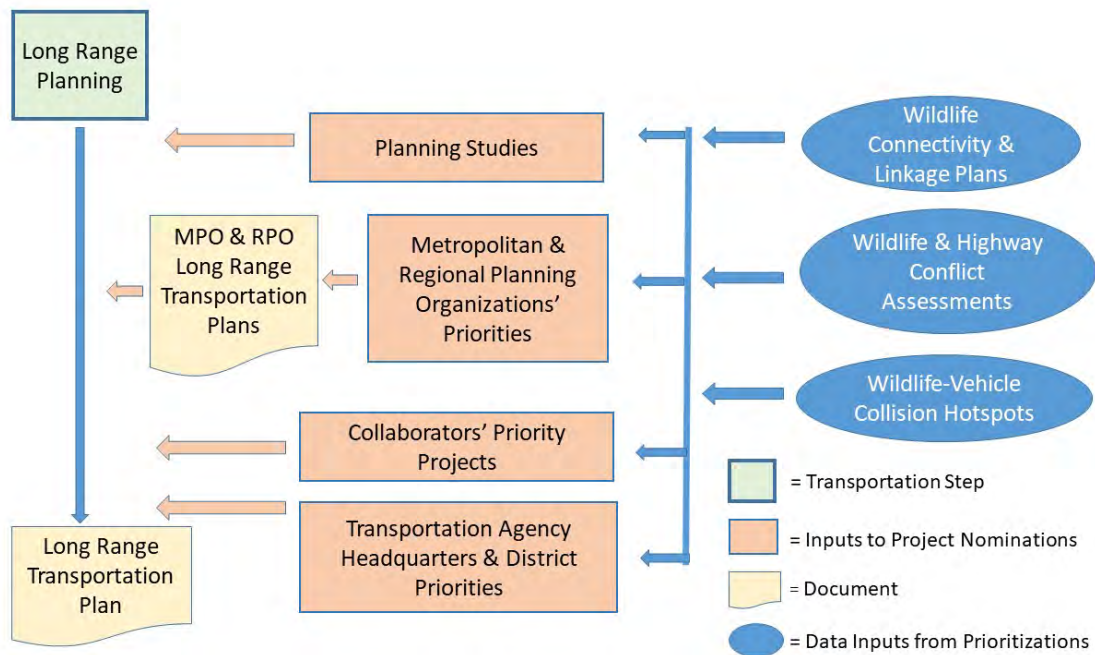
Long Range Planning

Planning Studies

Wildlife Connectivity & Linkage Plans

MPO & RPO Long Range Transportation Plans

Metropolitan & Regional Planning Organizations' Priorities

Wildlife & Highway Conflict Assessments

Wildlife-Vehicle Collision Hotspots

Collaborators' Priority Projects

Transportation Agency Headquarters & District Priorities

Long Range Transportation Plan

= Transportation Step

= Inputs to Project Nominations

= Document

= Data Inputs from Prioritizations